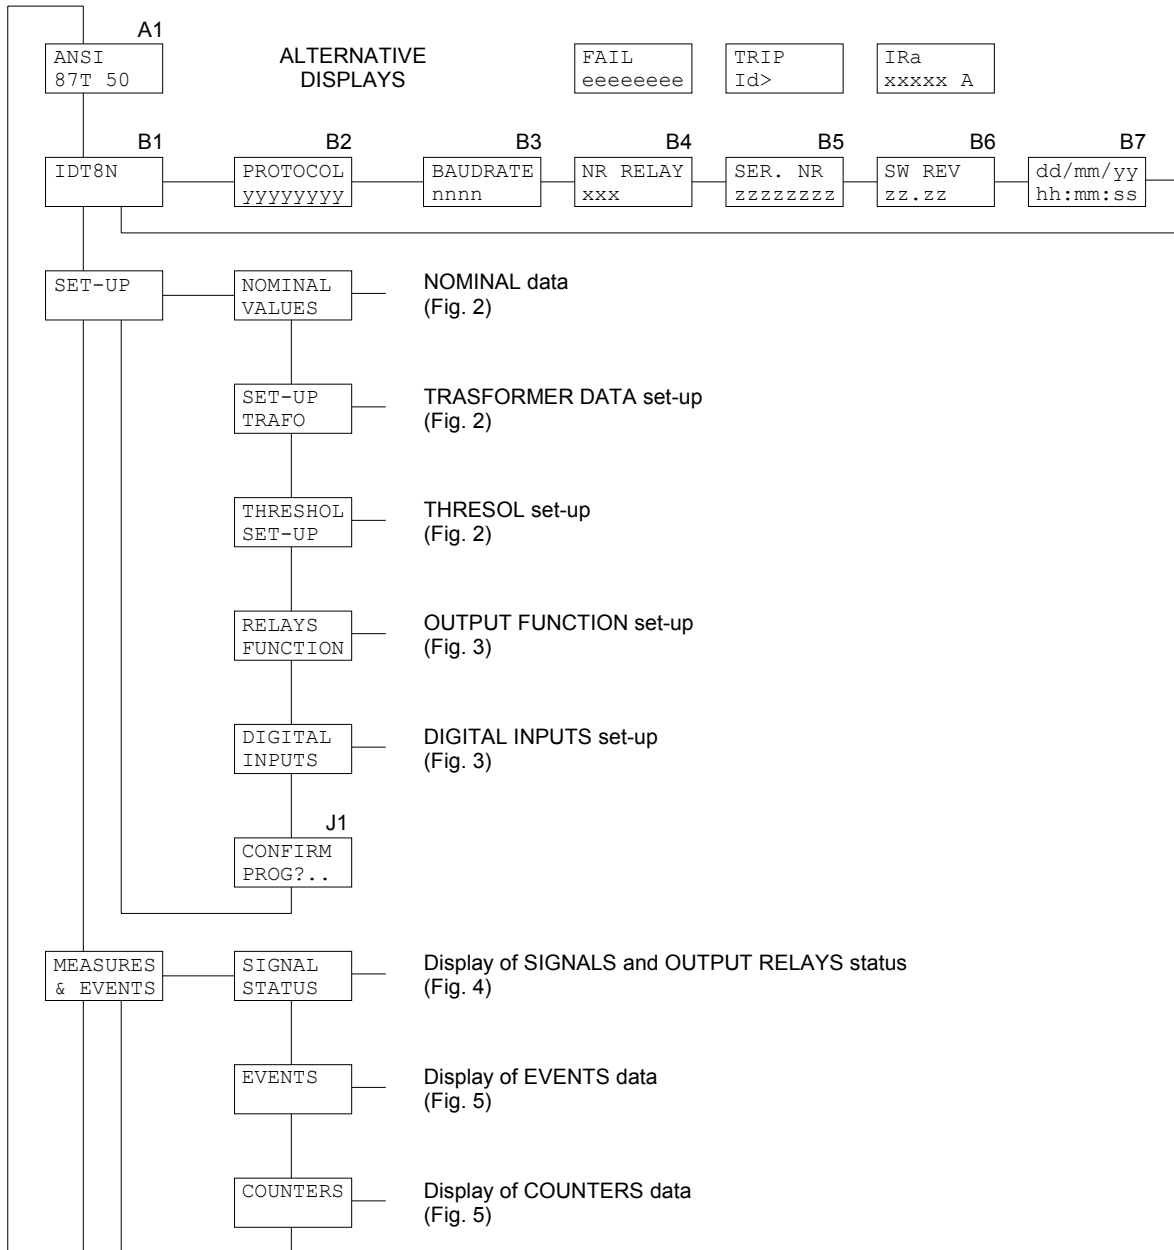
A1
ANSI
87T 50

ALTERNATIVE
DISPLAYS

FAIL
eeeeeeee

TRIP
Id>

IRa
xxxxx A

B1
IDT8N

B2
PROTOCOL
yyyyyyyy

B3
BAUDRATE
nnnn

B4
NR RELAY
xxx

B5
SER. NR
zzzzzzzz

B6
SW REV
zz.zz

B7
dd/mm/yy
hh:mm:ss

SET-UP

NOMINAL
VALUES

NOMINAL data
(Fig. 2)

SET-UP
TRAFO

TRASFORMER DATA set-up
(Fig. 2)

THRESHOL
SET-UP

THRESOL set-up
(Fig. 2)

RELAYS
FUNCTION

OUTPUT FUNCTION set-up
(Fig. 3)

DIGITAL
INPUTS

DIGITAL INPUTS set-up
(Fig. 3)

J1
CONFIRM
PROG?..

MEASURES
& EVENTS

SIGNAL
STATUS

Display of SIGNALS and OUTPUT RELAYS status
(Fig. 4)

EVENTS

Display of EVENTS data
(Fig. 5)

COUNTERS

Display of COUNTERS data
(Fig. 5)